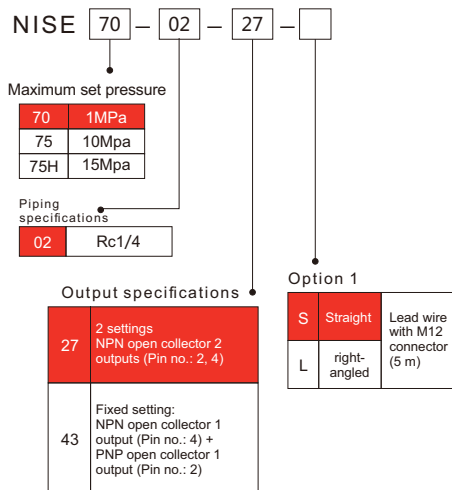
NISE 70 – 02 – 27 –

Maximum set pressure

| 70 | 1MPa |
|---|---|
| 75 | 10Mpa |
| 75H | 15Mpa |

Piping specifications

| 02 | Rc1/4 |
|---|---|

Output specifications

| 27 | 2 settings NPN open collector 2 outputs (Pin no.: 2, 4) |
|---|---|
| 43 | Fixed setting: NPN open collector 1 output (Pin no.: 4) + PNP open collector 1 output (Pin no.: 2) |

Option 1

| S | Straight | Lead wire with M12 connector (5 m) |
|---|---|---|
| L | right-angled | |